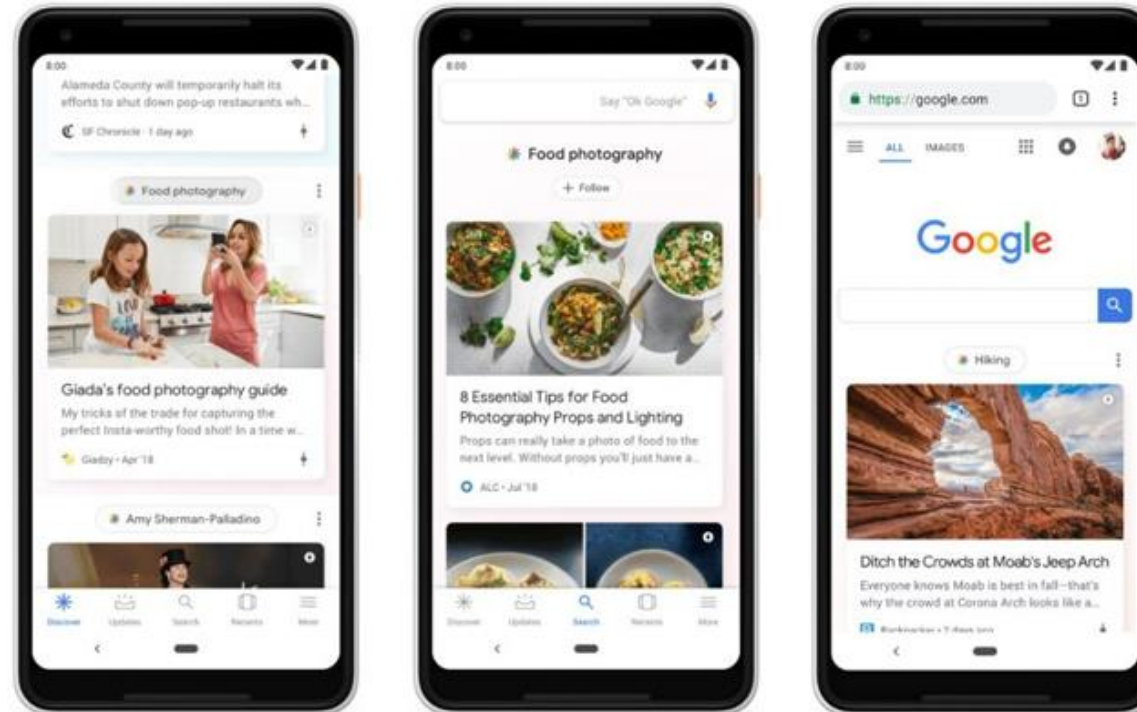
8:00

Alameda County will temporarily halt its efforts to shut down pop-up restaurants wh...

SF Chronicle · 1 day ago

Food photography

Giada's food photography guide

My tricks of the trade for capturing the perfect Insta-worthy food shot! In a time w...

Giadzy · Apr '18

Amy Sherman-Palladino

Discover Updates Search Recents More

8:00

Say "Ok Google"

Food photography

+ Follow

8 Essential Tips for Food Photography Props and Lighting

Props can really take a photo of food to the next level. Without props you'll just have a...

ALC · Jul '18

Discover Updates Search Recents More

8:00

https://google.com

1

ALL IMAGES

Google

Hiking

Ditch the Crowds at Moab's Jeep Arch

Everyone knows Moab is best in fall—that's why the crowd at Corona Arch looks like a...

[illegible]